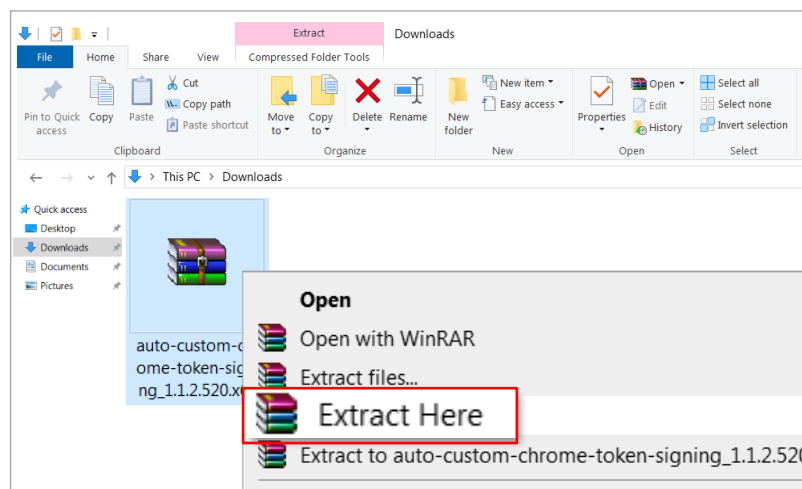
Extract
Downloads

File
Home
Share
View
Compressed Folder Tools

Pin to Quick access
Copy
Paste
Cut
Copy path
Paste shortcut
Clipboard

Move to
Copy to
Delete
Rename
Organize

New folder
New item
Easy access
New

Properties
Open
Edit
History
Open

Select all
Select none
Invert selection
Select

This PC > Downloads

Quick access
Desktop
Downloads
Documents
Pictures

auto-custom-c
ome-token-sig
ng_1.1.2.520.x

Open
Open with WinRAR
Extract files...
Extract Here
Extract to auto-custom-chrome-token-signing_1.1.2.520